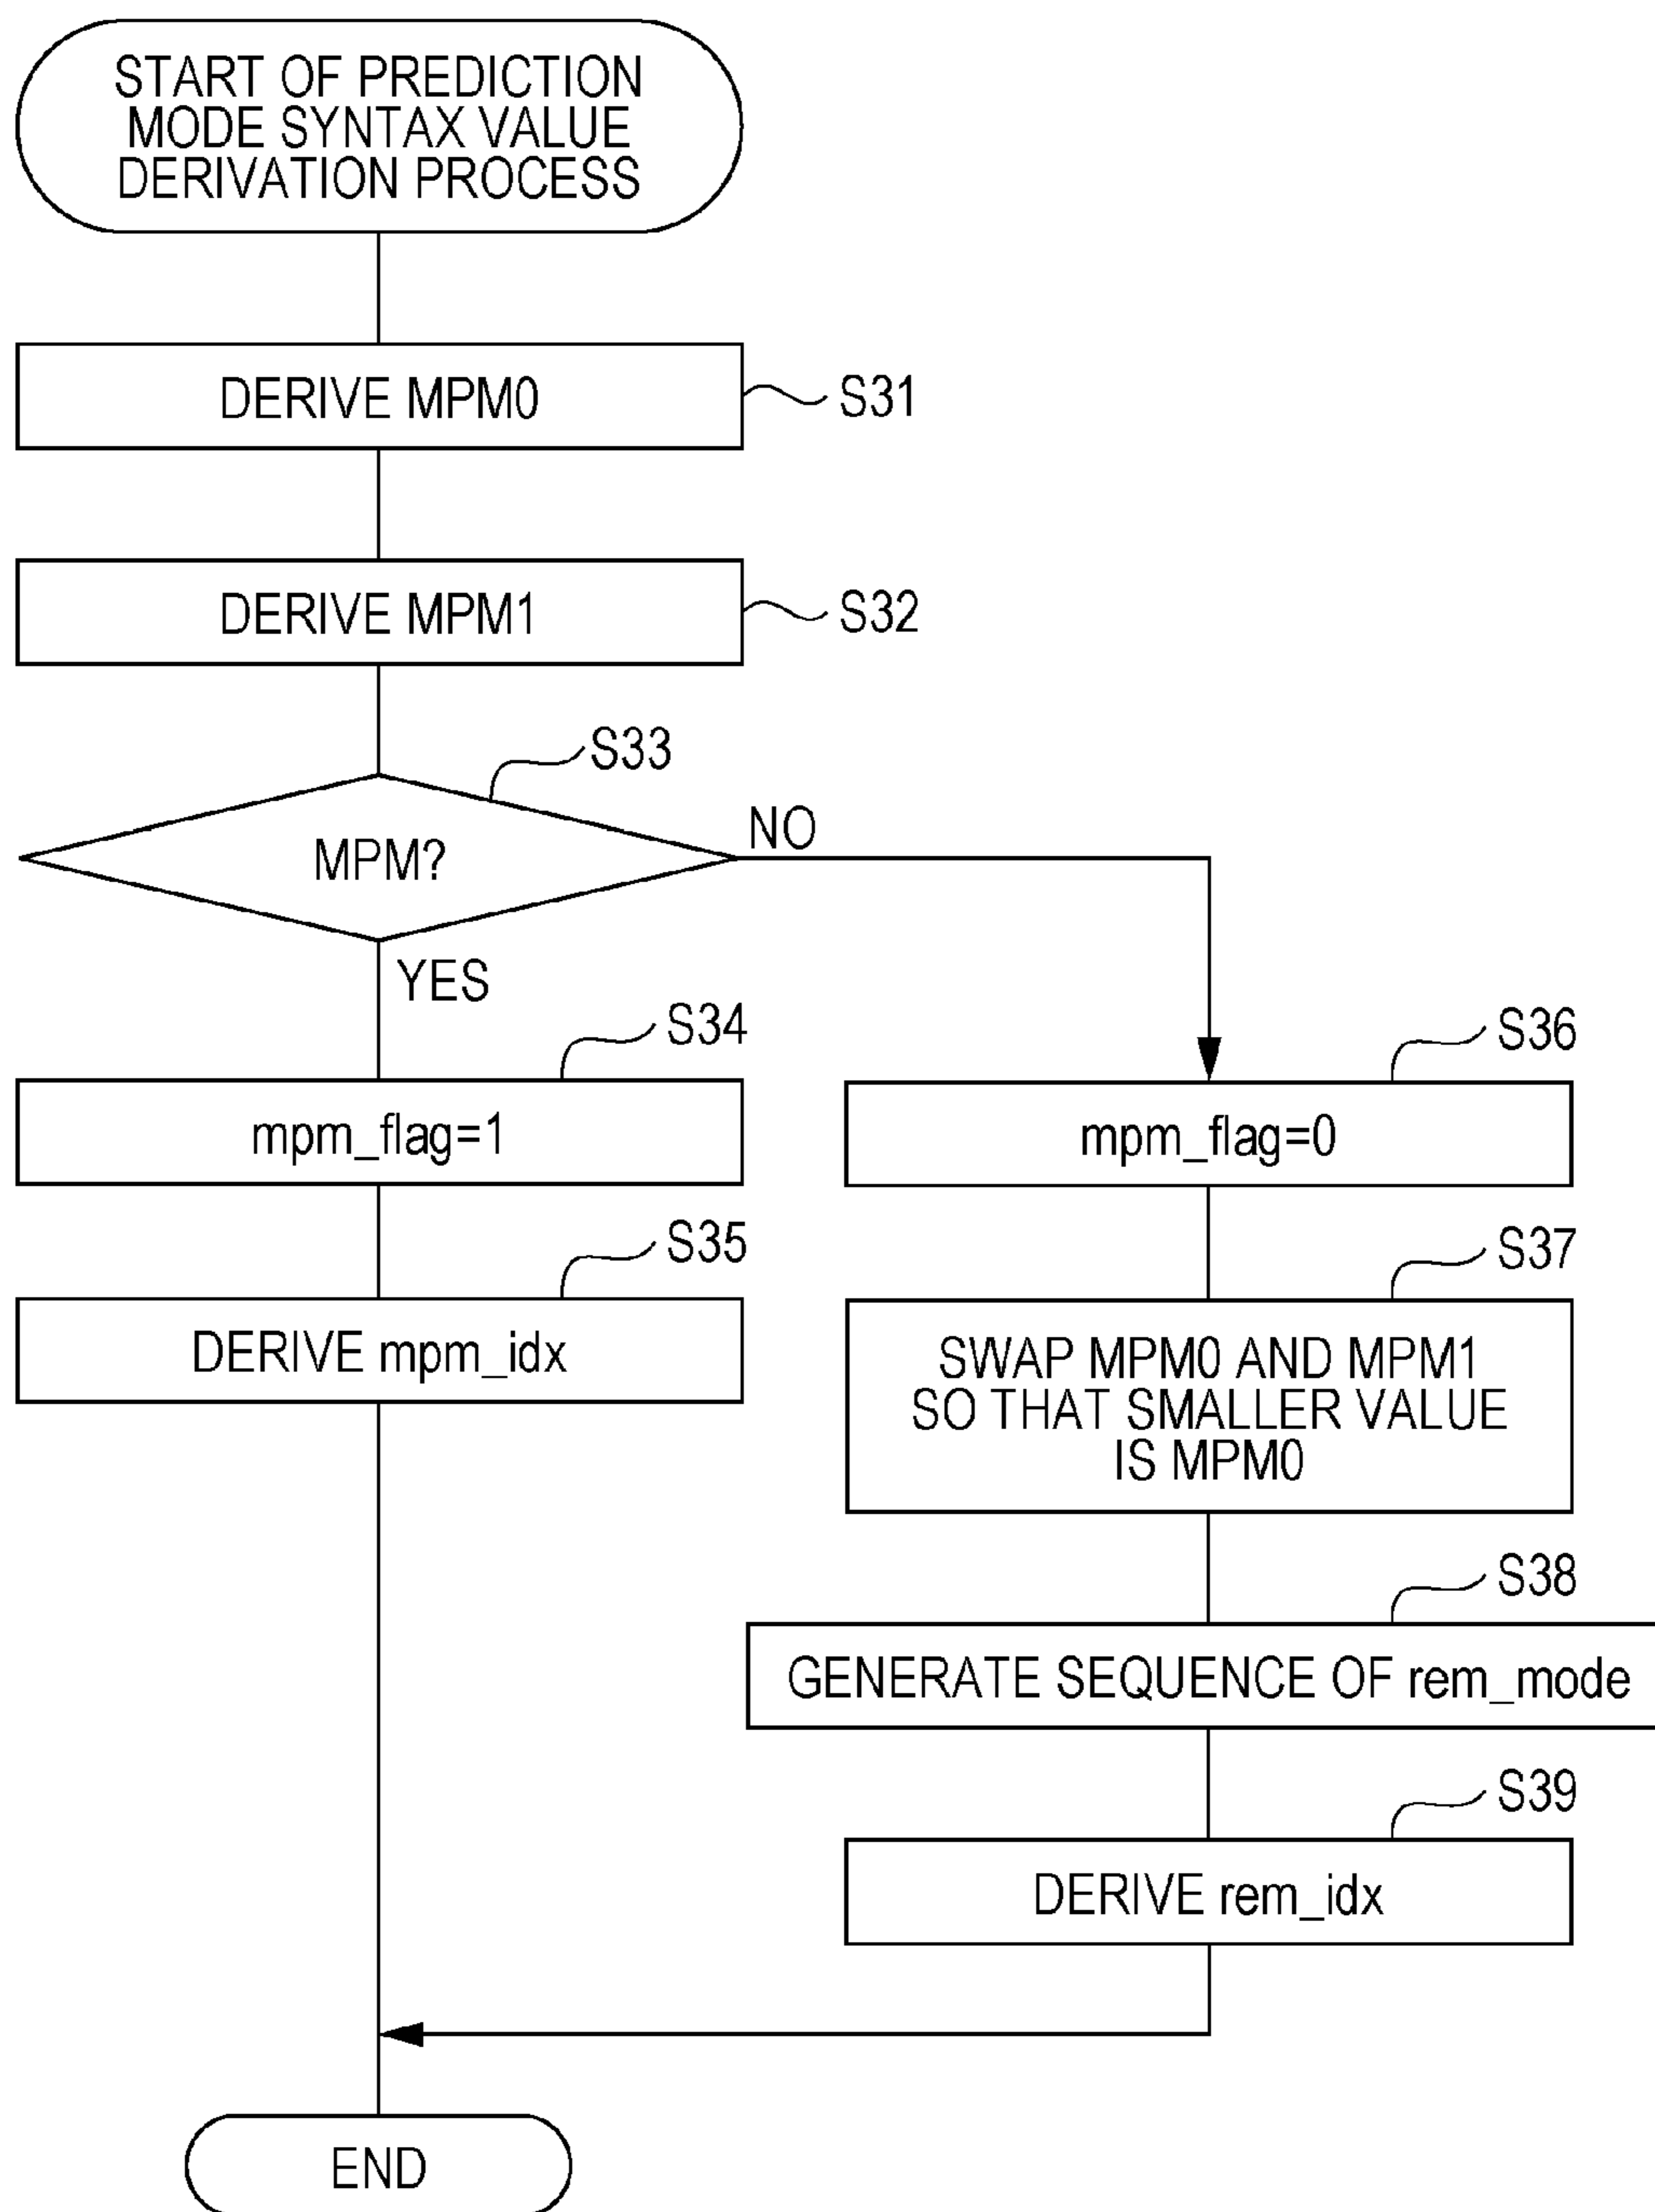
START OF PREDICTION MODE SYNTAX VALUE DERIVATION PROCESS

DERIVE MPM0
S31

DERIVE MPM1
S32

S33
MPM?
NO
YES

S34
mpm_flag=1

S35
DERIVE mpm_idx

S36
mpm_flag=0

S37
SWAP MPM0 AND MPM1 SO THAT SMALLER VALUE IS MPM0

S38
GENERATE SEQUENCE OF rem_mode

S39
DERIVE rem_idx

END